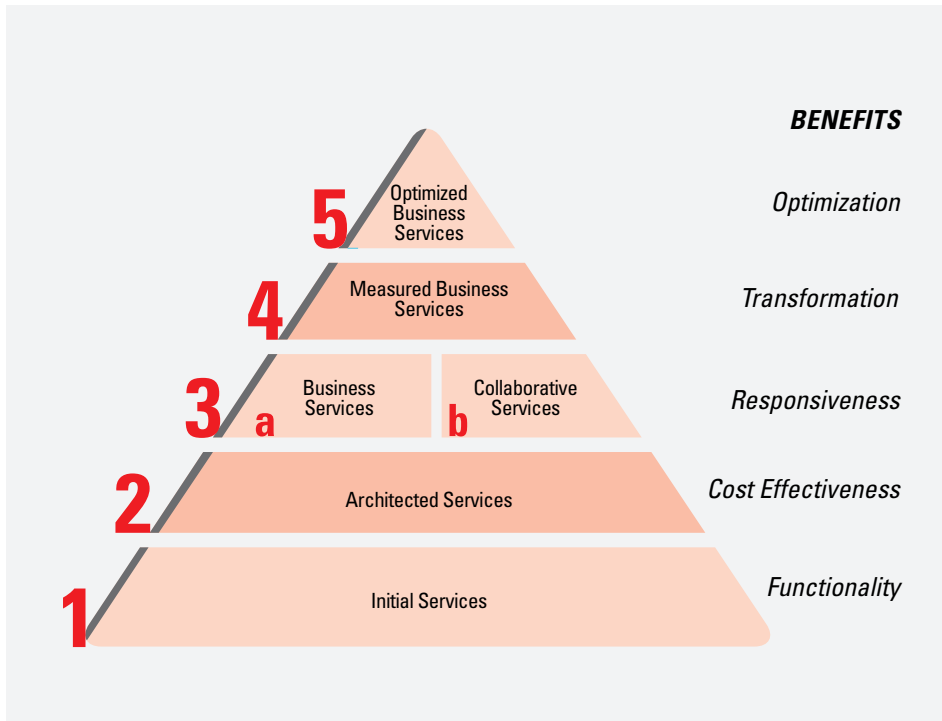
BENEFITS

5 Optimized Business Services

Optimization

4 Measured Business Services

Transformation

3 a Business Services

b Collaborative Services

Responsiveness

2 Architected Services

Cost Effectiveness

1 Initial Services

Functionality